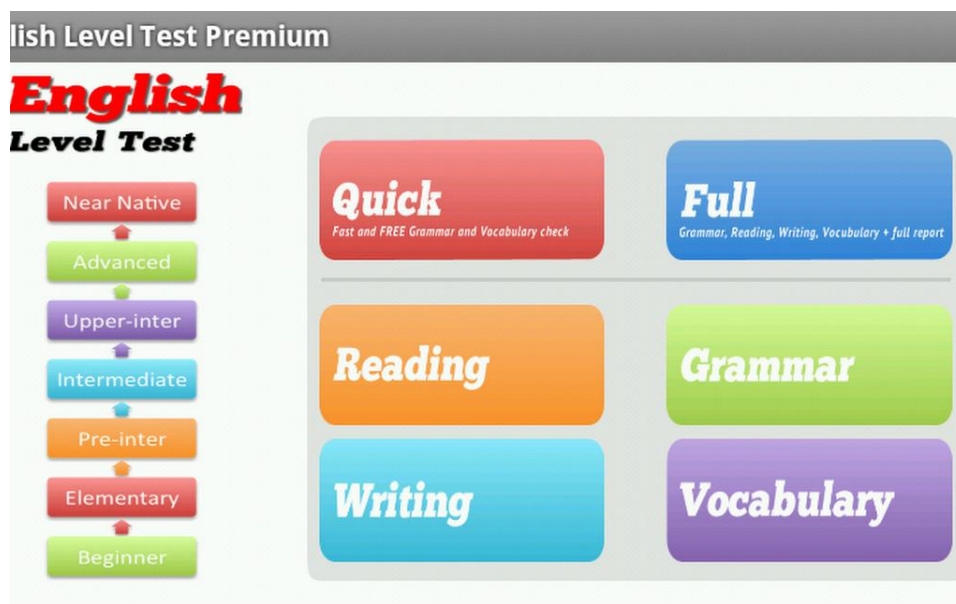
lish Level Test Premium

English
Level Test

Near Native
Advanced
Upper-inter
Intermediate
Pre-inter
Elementary
Beginner

Quick
Fast and FREE Grammar and Vocabulary check

Full
Grammar, Reading, Writing, Vocabulary + full report

Reading

Grammar

Writing

Vocabulary